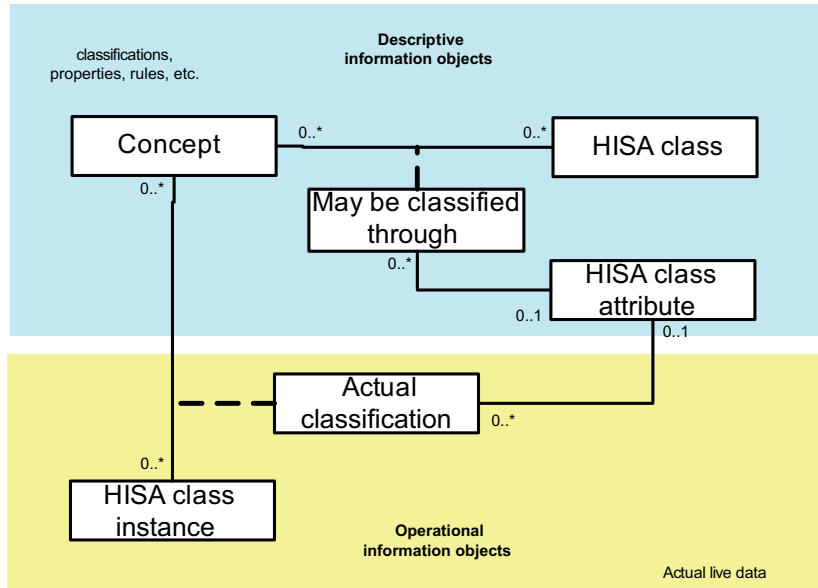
classifications, properties, rules, etc.

Descriptive information objects

Concept

0..*

0..*

HISA class

0..*

May be classified through

0..*

HISA class attribute

0..1

0..1

Actual classification

0..*

0..*

HISA class instance

Operational information objects

Actual live data